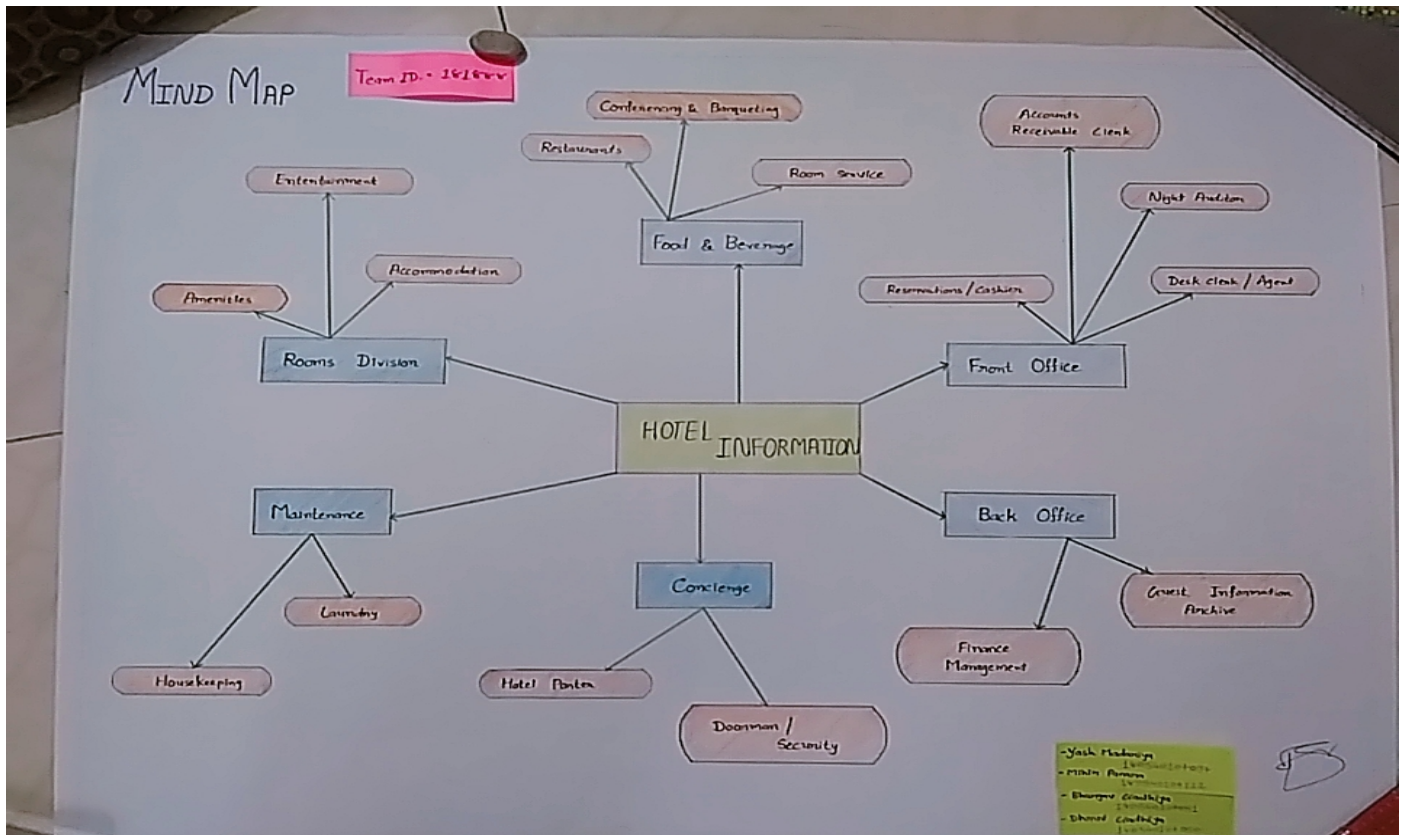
MIND MAP

Team ID:- 161844

Conferencing & Banqueting

Restaurants

Room Service

Food & Beverage

Entertainment

Accommodation

Amenities

Rooms Division

Accounts Receivable Clerk

Night Auditor

Reservations / Cashier

Desk clerk / Agent

Front Office

HOTEL INFORMATION

Maintenance

Laundry

Housekeeping

Concierge

Hotel Porter

Doorman / Security

Back Office

Guest Information Archive

Finance Management

- Yash Madaviya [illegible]
- Mihir Parmar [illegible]
- Bhargav Gondaliya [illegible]
- Dhaval Gondaliya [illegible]